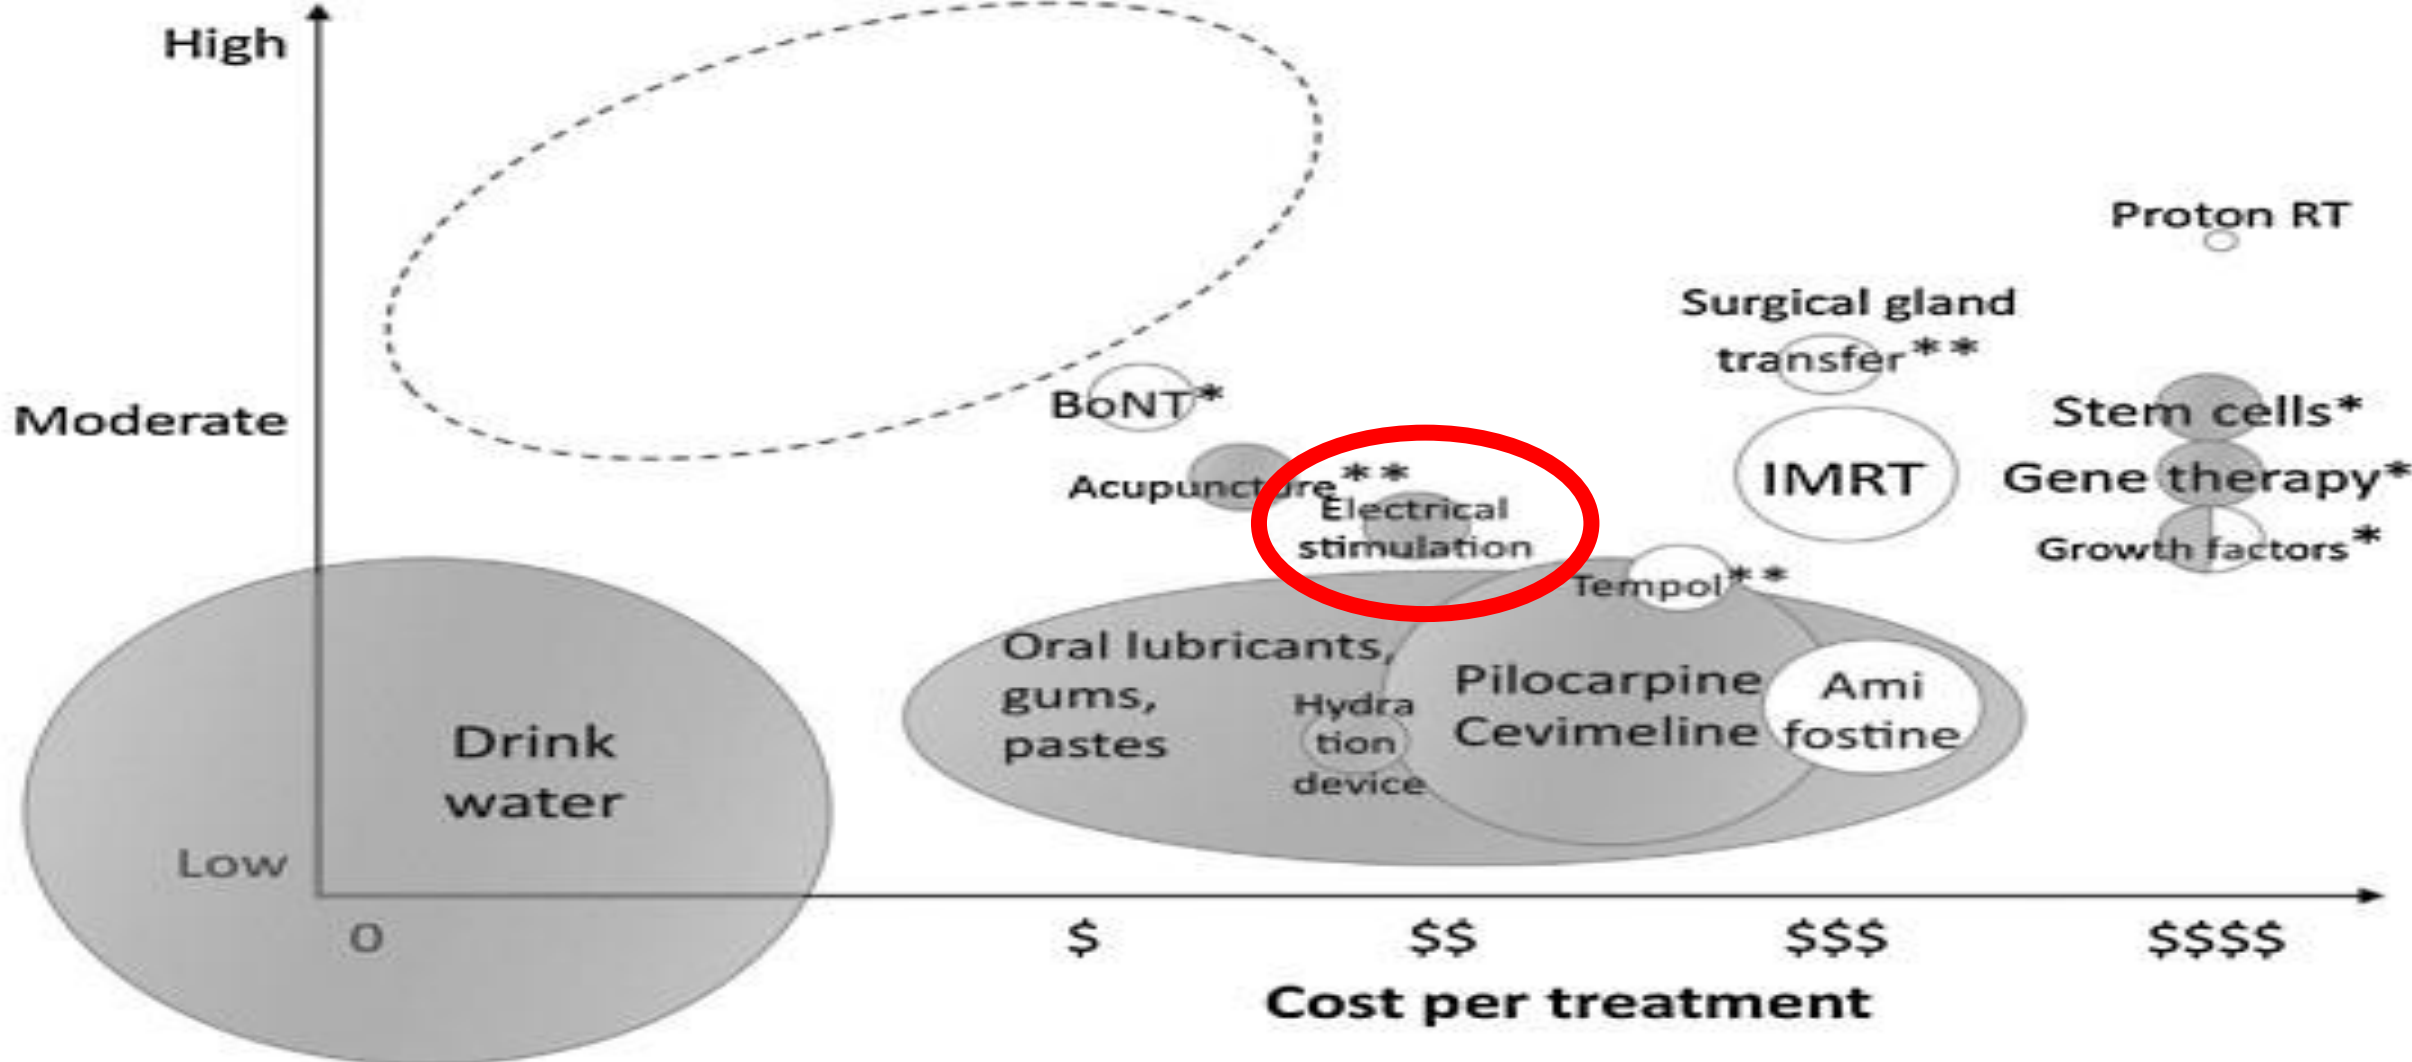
High

Moderate

Low

Proton RT

Surgical gland transfer**

BoNT*

Stem cells*

IMRT

Gene therapy*

Acupuncture**

Electrical stimulation

Growth factors*

Tempol**

Oral lubricants, gums, pastes

Hydra tion device

Pilocarpine Cevimeline

Ami fostine

Drink water

0

$

$$

$$$

$$$$

Cost per treatment